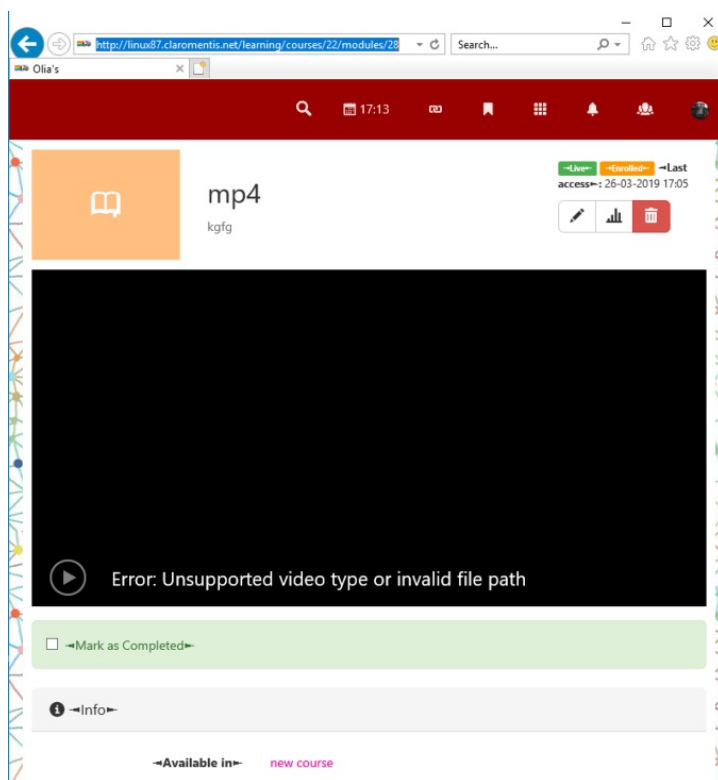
http://linux87.claromentis.net/learning/courses/22/modules/28

Search...

Olia's

17:13

mp4

kgfg

⇥Live⇤ ⇥Enrolled⇤ ⇥Last access⇤: 26-03-2019 17:05

Error: Unsupported video type or invalid file path

⇥Mark as Completed⇤

⇥Info⇤

⇥Available in⇤ new course